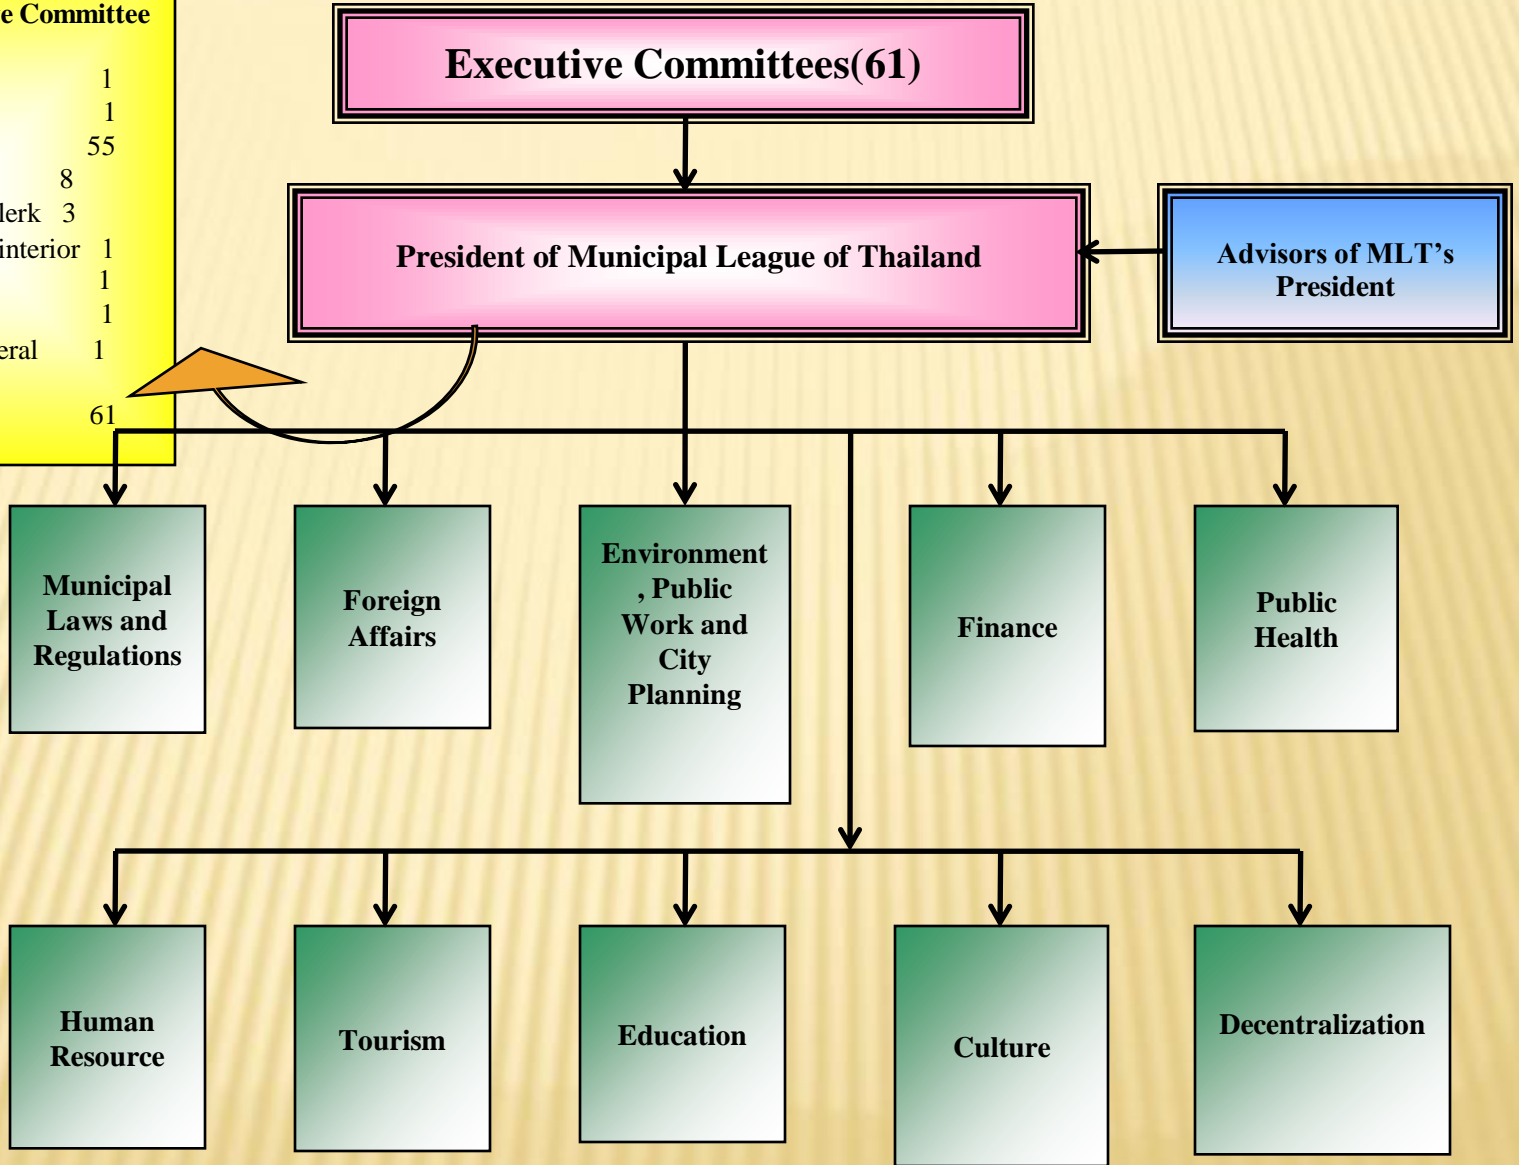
e Committee
1
1
55
8
lerk 3
interior 1
1
1
eral 1
61

Executive Committees(61)

President of Municipal League of Thailand

Advisors of MLT's President

Municipal Laws and Regulations

Foreign Affairs

Environment , Public Work and City Planning

Finance

Public Health

Human Resource

Tourism

Education

Culture

Decentralization